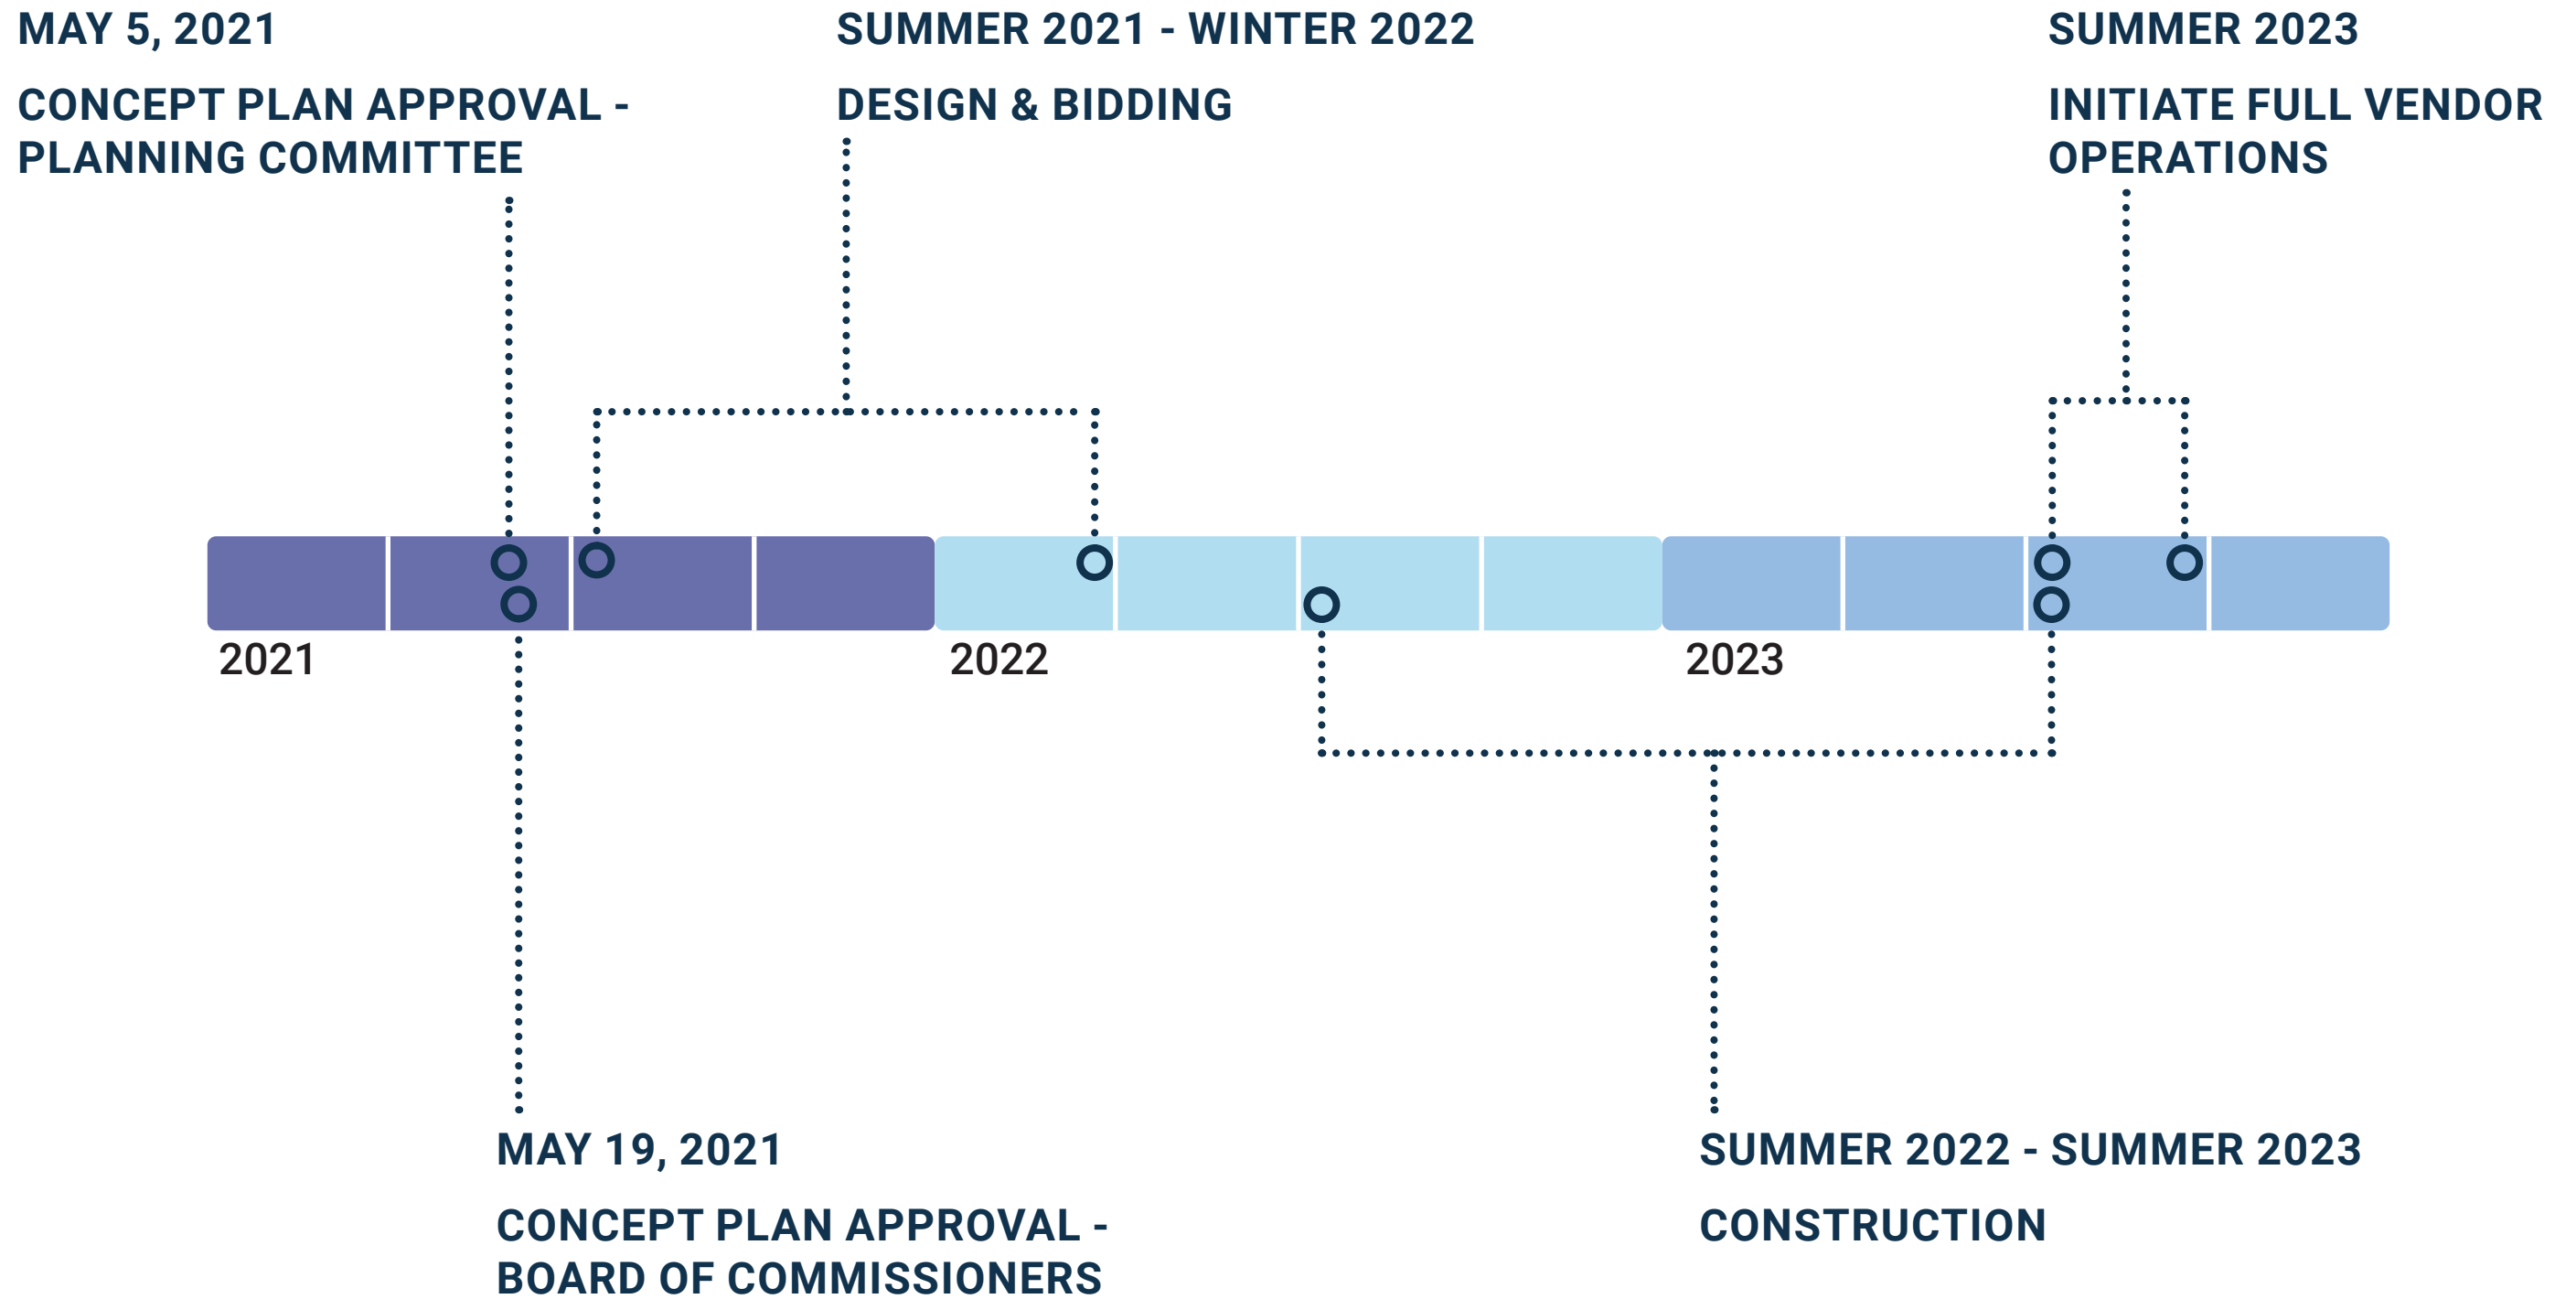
MAY 5, 2021

CONCEPT PLAN APPROVAL - PLANNING COMMITTEE

SUMMER 2021 - WINTER 2022

DESIGN & BIDDING

SUMMER 2023

INITIATE FULL VENDOR OPERATIONS

2021

2022

2023

MAY 19, 2021

CONCEPT PLAN APPROVAL - BOARD OF COMMISSIONERS

SUMMER 2022 - SUMMER 2023

CONSTRUCTION